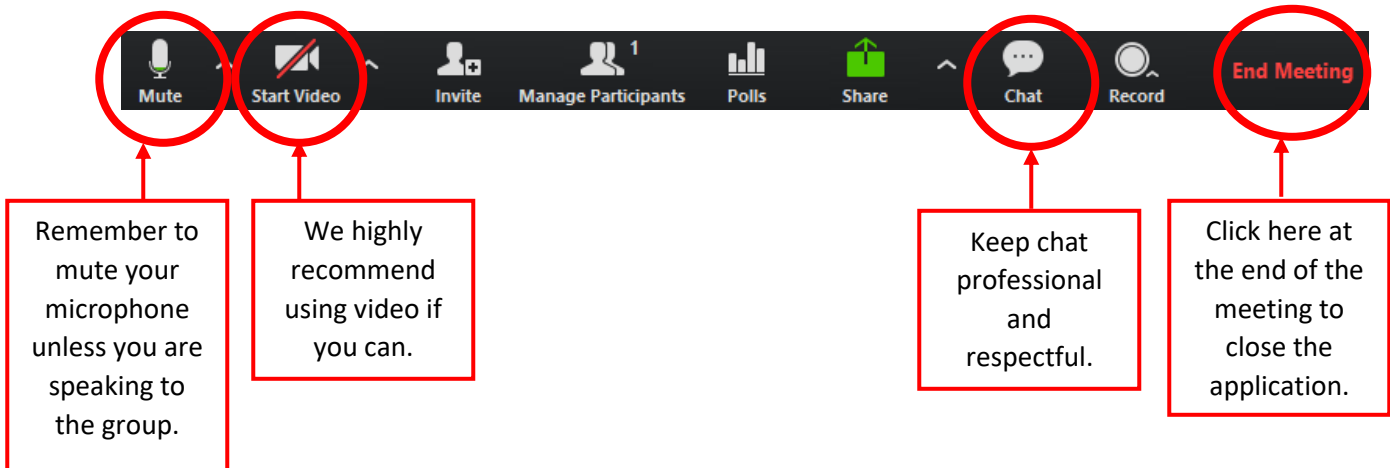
Mute Start Video Invite 1 Manage Participants Polls Share Chat Record End Meeting

Remember to mute your microphone unless you are speaking to the group.

We highly recommend using video if you can.

Keep chat professional and respectful.

Click here at the end of the meeting to close the application.